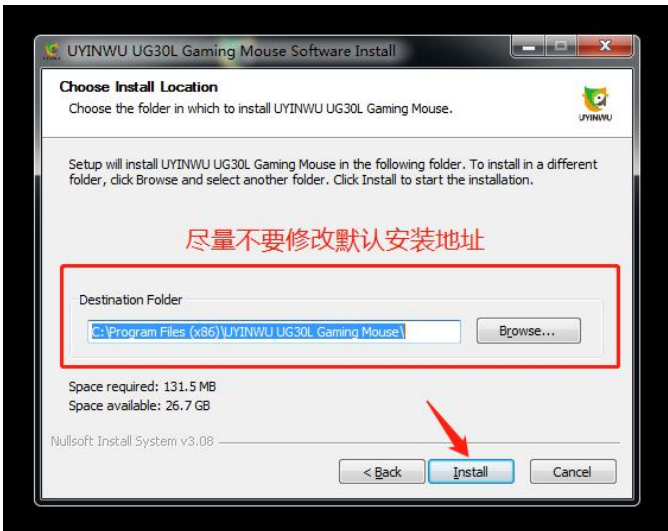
UYINWU UG30L Gaming Mouse Software Install

Choose Install Location
Choose the folder in which to install UYINWU UG30L Gaming Mouse.

UYINWU

Setup will install UYINWU UG30L Gaming Mouse in the following folder. To install in a different folder, click Browse and select another folder. Click Install to start the installation.

尽量不要修改默认安装地址

Destination Folder
C:\Program Files (x86)\UYINWU UG30L Gaming Mouse\
Browse...

Space required: 131.5 MB
Space available: 26.7 GB

Nullsoft Install System v3.08

< Back | Install | Cancel